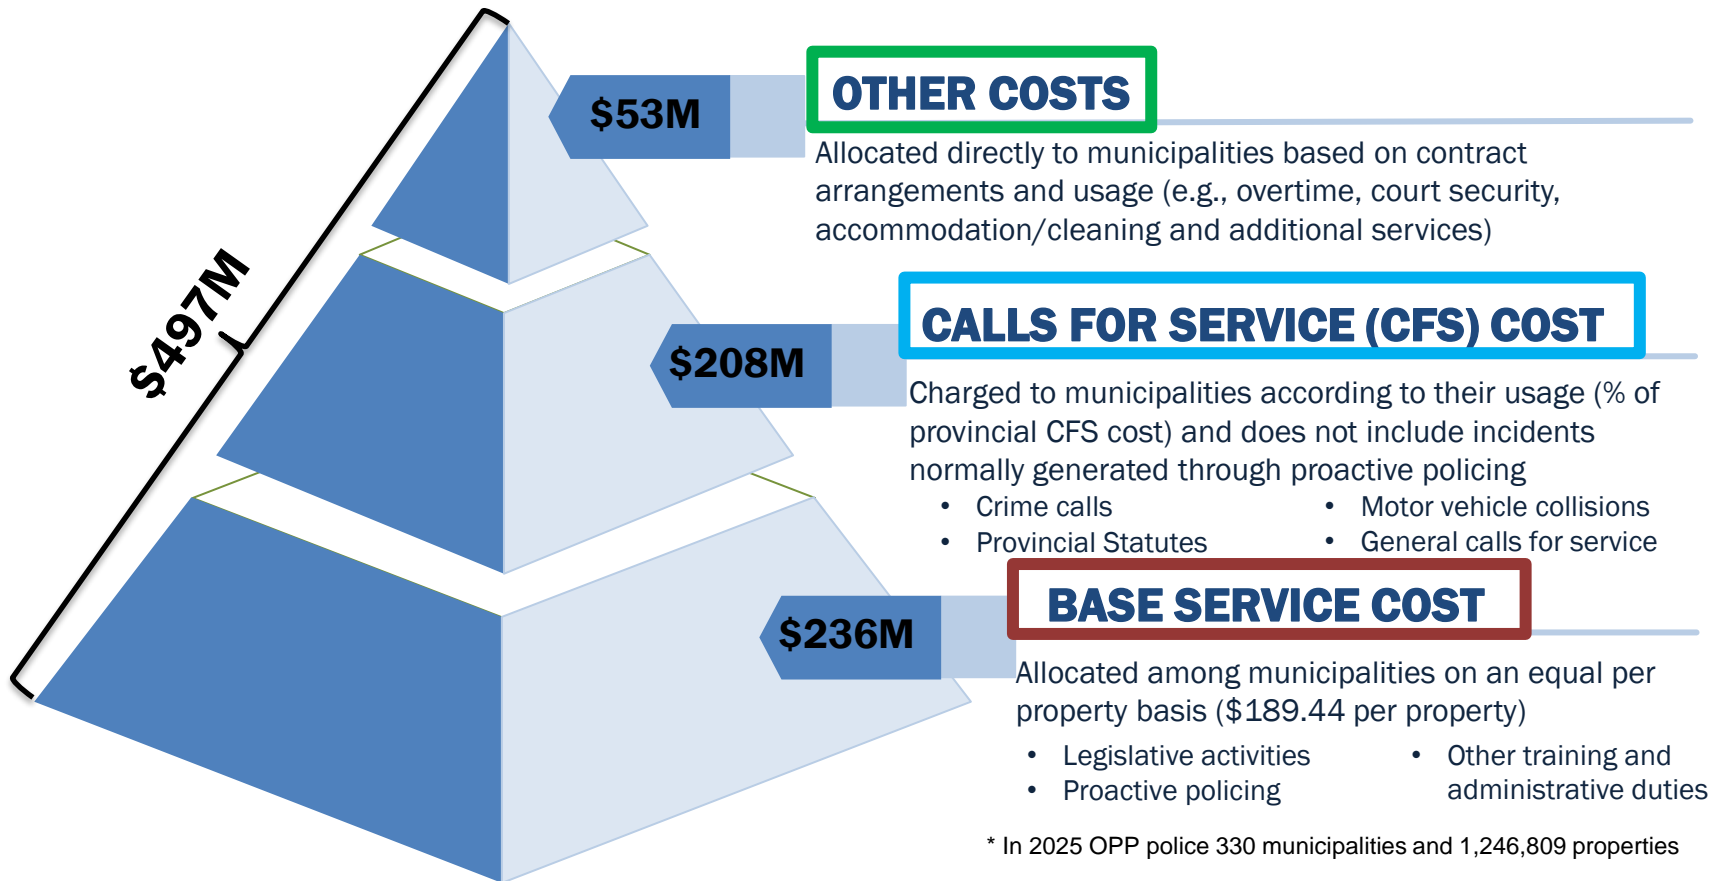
$497M

$53M

OTHER COSTS

Allocated directly to municipalities based on contract arrangements and usage (e.g., overtime, court security, accommodation/cleaning and additional services)

$208M

CALLS FOR SERVICE (CFS) COST

Charged to municipalities according to their usage (% of provincial CFS cost) and does not include incidents normally generated through proactive policing

- Crime calls
- Provincial Statutes
- Motor vehicle collisions
- General calls for service

$236M

BASE SERVICE COST

Allocated among municipalities on an equal per property basis ($189.44 per property)

- Legislative activities
- Proactive policing
- Other training and administrative duties

* In 2025 OPP police 330 municipalities and 1,246,809 properties